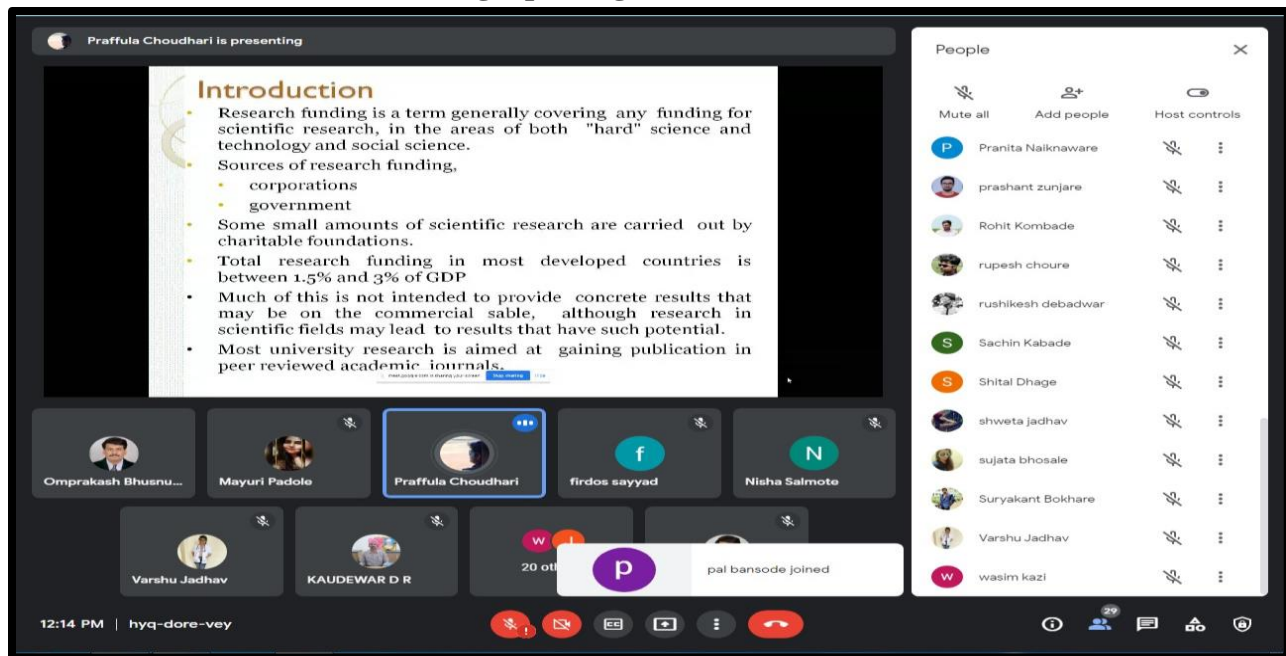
Praffula Choudhari is presenting

Introduction

- Research funding is a term generally covering any funding for scientific research, in the areas of both "hard" science and technology and social science.
- Sources of research funding,
  - corporations
  - government
- Some small amounts of scientific research are carried out by charitable foundations.
- Total research funding in most developed countries is between 1.5% and 3% of GDP
- Much of this is not intended to provide concrete results that may be on the commercial sable, although research in scientific fields may lead to results that have such potential.
- Most university research is aimed at gaining publication in peer reviewed academic journals.

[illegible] Stop sharing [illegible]

Omprakash Bhusnu...
Mayuri Padole
Praffula Choudhari
f
firdos sayyad
N
Nisha Salmote
Varshu Jadhav
KAUDEWAR D R
W
20 ot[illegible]
p
pal bansode joined

People
Mute all
Add people
Host controls
P Pranita Naiknaware
prashant zunjare
Rohit Kombade
rupesh choure
rushikesh debadwar
S Sachin Kabade
S Shital Dhage
shweta jadhav
sujata bhosale
Suryakant Bokhare
Varshu Jadhav
W wasim kazi

12:14 PM | hyq-dore-vey
29